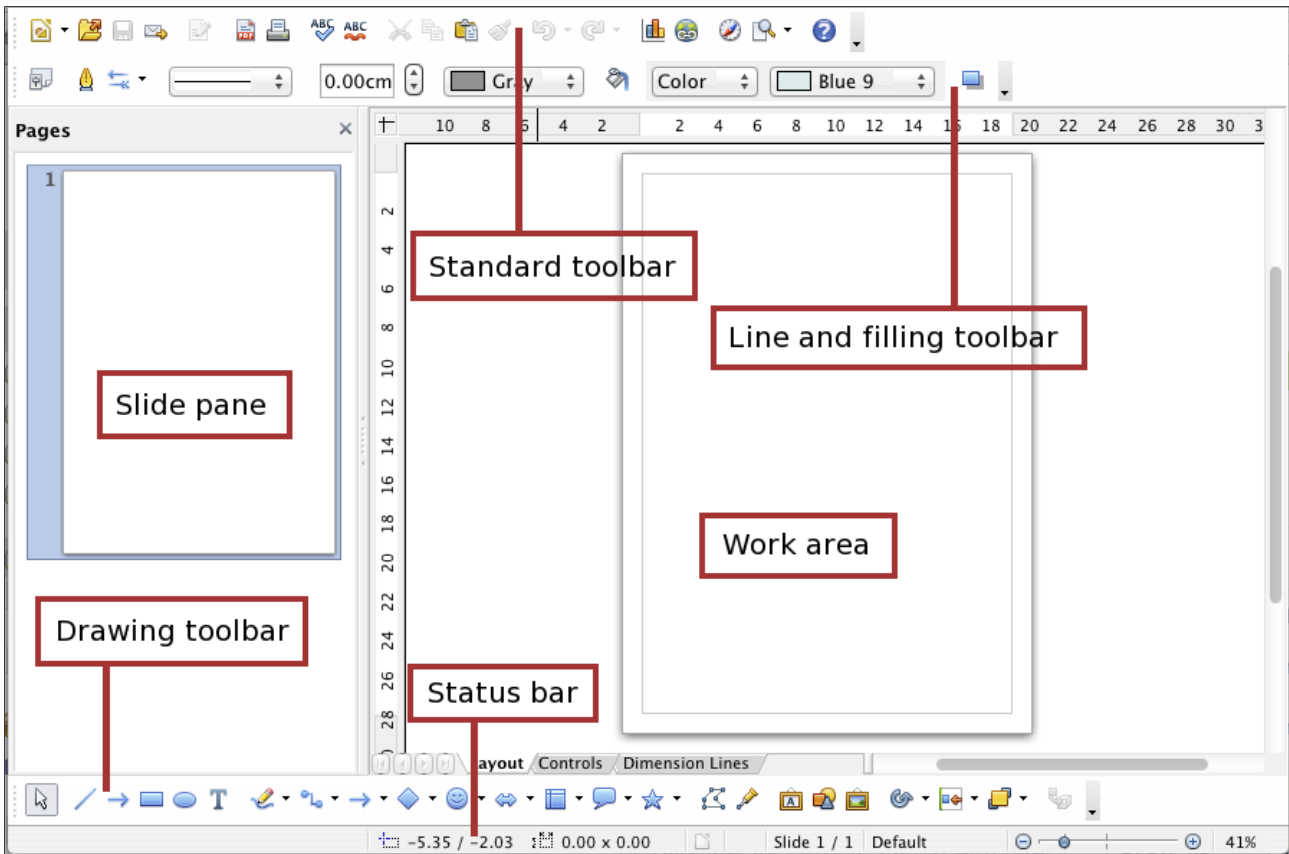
0.00cm Gray Color Blue 9

Pages

10 8 6 4 2 2 4 6 8 10 12 14 16 18 20 22 24 26 28 30 3

1

2 4 6 8 10 12 14 16 18 20 22 24 26 28

Standard toolbar

Line and filling toolbar

Slide pane

Work area

Drawing toolbar

Status bar

Layout Controls Dimension Lines

-5.35 / -2.03 0.00 x 0.00 Slide 1 / 1 Default 41%